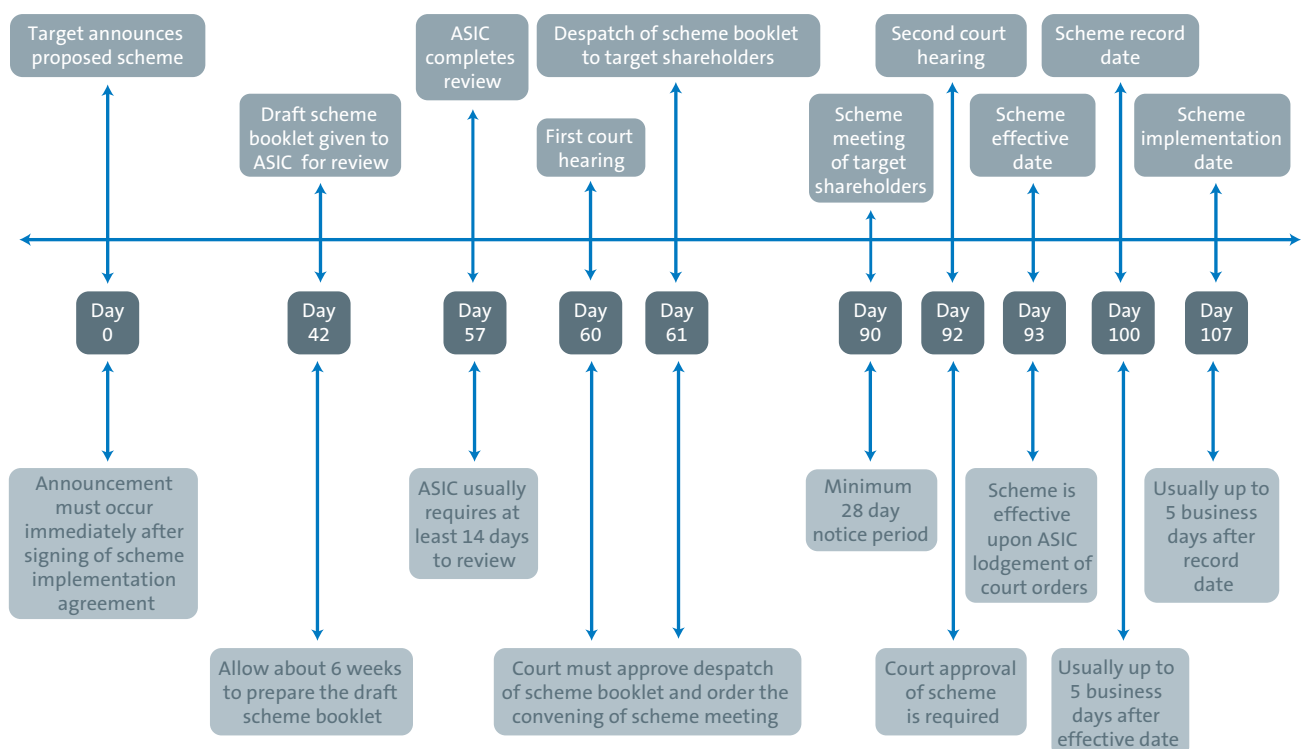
Target announces proposed scheme

Draft scheme booklet given to ASIC for review

ASIC completes review

First court hearing

Despatch of scheme booklet to target shareholders

Scheme meeting of target shareholders

Second court hearing

Scheme effective date

Scheme record date

Scheme implementation date

Day 0

Day 42

Day 57

Day 60

Day 61

Day 90

Day 92

Day 93

Day 100

Day 107

Announcement must occur immediately after signing of scheme implementation agreement

Allow about 6 weeks to prepare the draft scheme booklet

ASIC usually requires at least 14 days to review

Court must approve despatch of scheme booklet and order the convening of scheme meeting

Minimum 28 day notice period

Court approval of scheme is required

Scheme is effective upon ASIC lodgement of court orders

Usually up to 5 business days after effective date

Usually up to 5 business days after record date